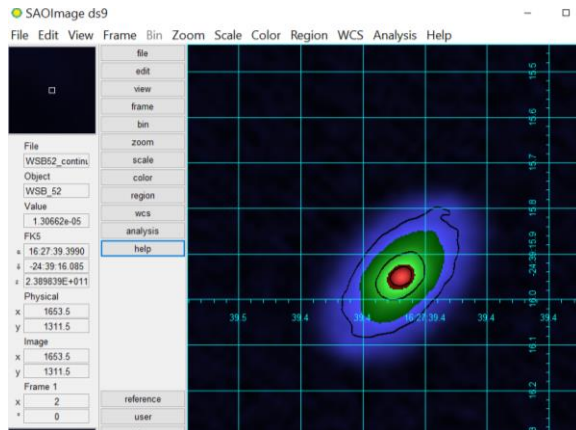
SAOImage ds9

File Edit View Frame Bin Zoom Scale Color Region WCS Analysis Help

file
edit
view
frame
bin
zoom
scale
color
region
wcs
analysis
help

File
WSB52_continu
Object
WSB_52
Value
1.30662e-05
FK5
α 16:27:39.3990
δ -24:39:16.085
ν 2.389839E+011
Physical
x 1653.5
y 1311.5
Image
x 1653.5
y 1311.5
Frame 1
x 2
° 0

reference
user

15.5
15.6
15.7
15.8
-24:39:15.9
16.0
16.1
16.2

39.5
39.4
39.4
16:27:39.4
39.4
39.4